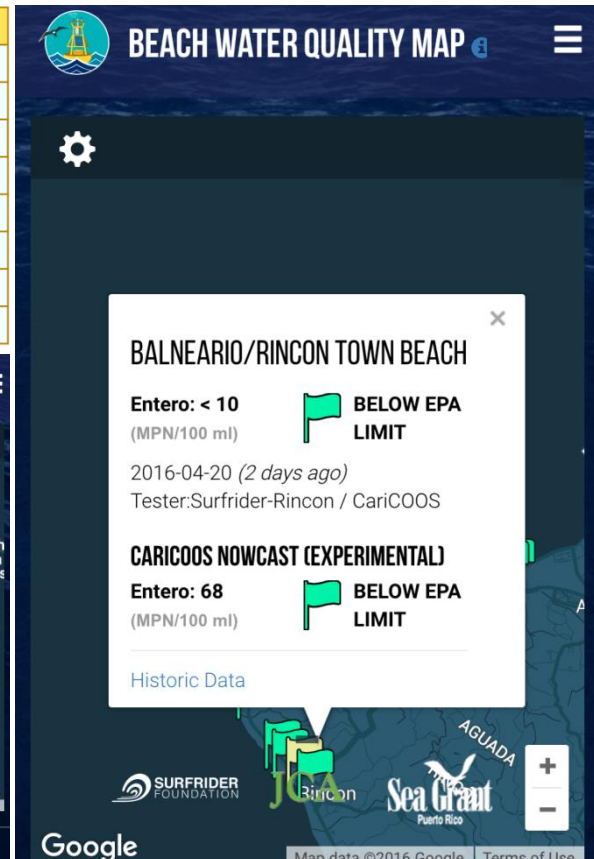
BEACH WATER QUALITY MAP

×

BALNEARIO/RINCON TOWN BEACH

Entero: < 10
(MPN/100 ml)

BELOW EPA LIMIT

2016-04-20 (2 days ago)
Tester:Surfrider-Rincon / CariCOOS

CARICOOS NOWCAST (EXPERIMENTAL)

Entero: 68
(MPN/100 ml)

BELOW EPA LIMIT

Historic Data

AGUADA

SURFRIDER FOUNDATION

JCA

Rincon

Sea Grant Puerto Rico

+
−

Google

Map data ©2016 Google Terms of Use